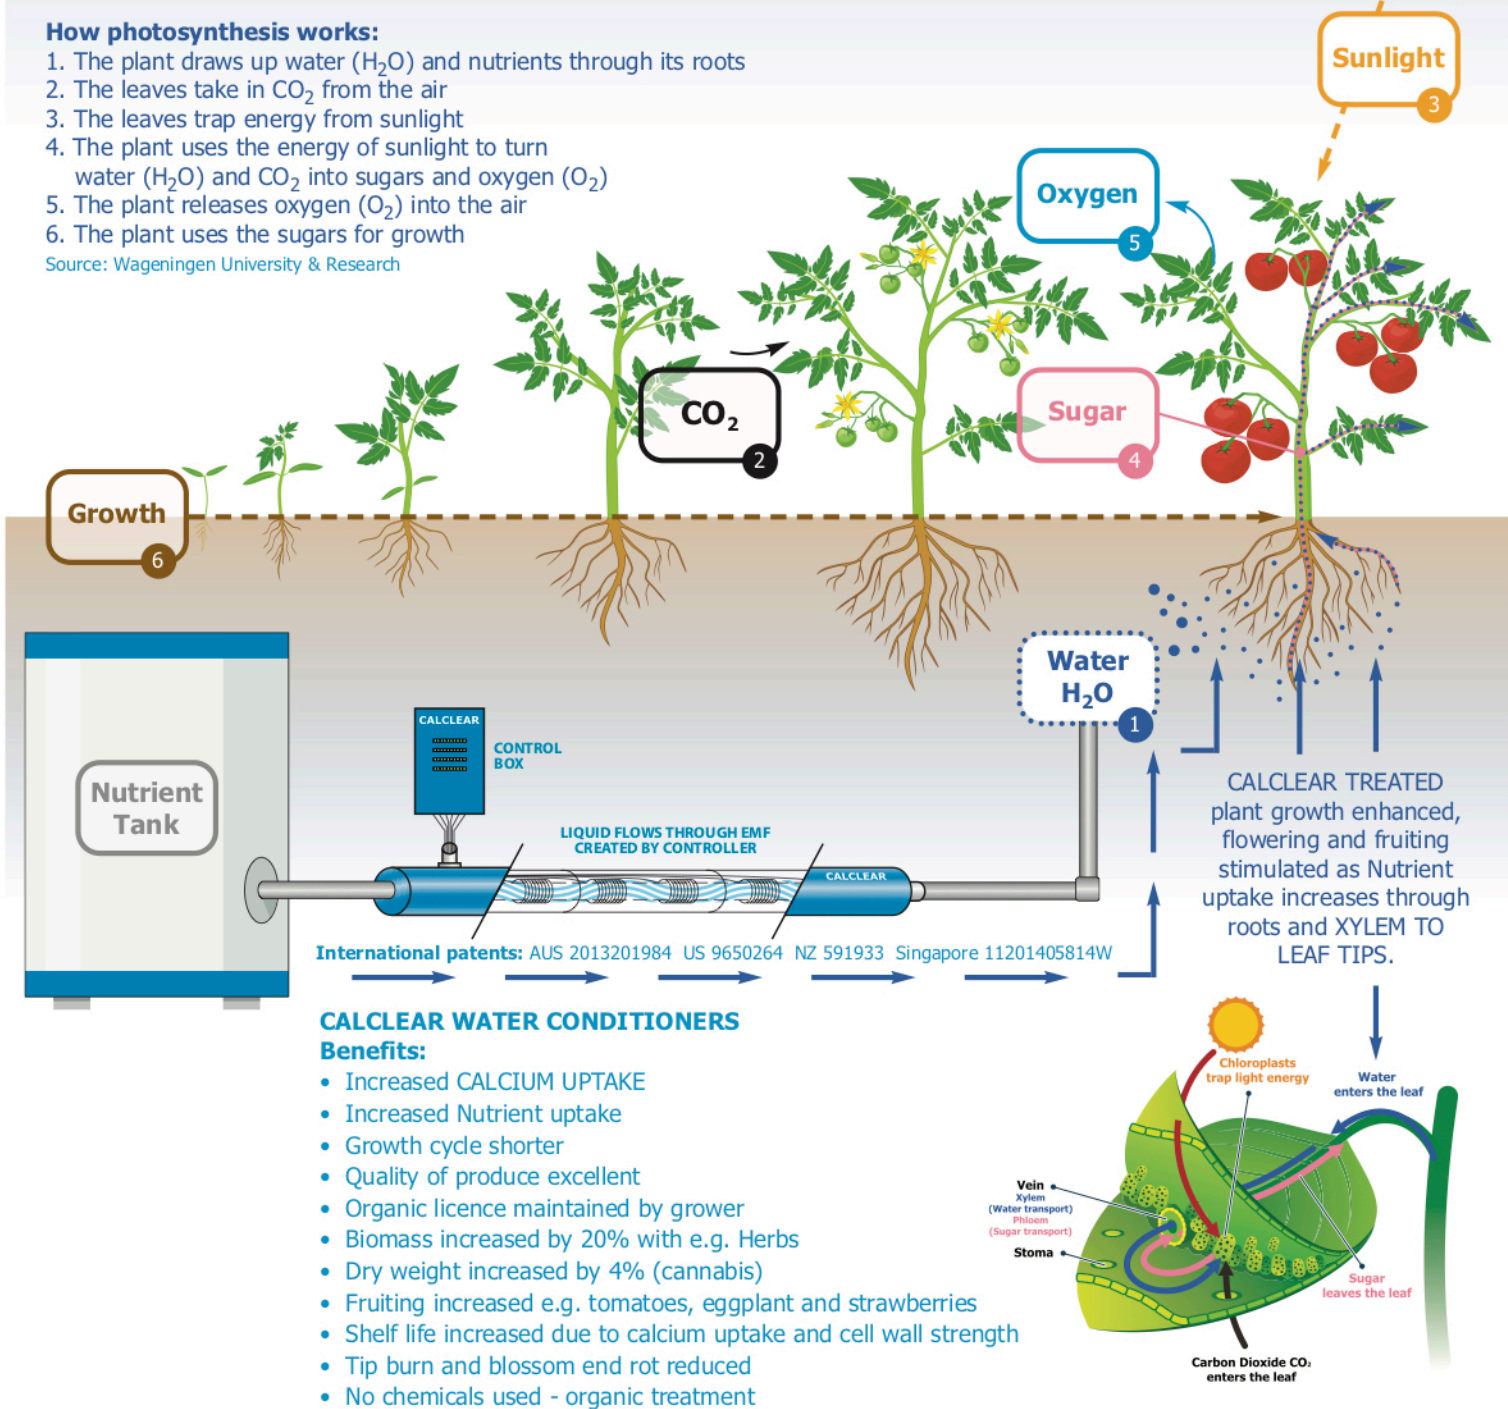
How photosynthesis works:
1. The plant draws up water ($H_2O$) and nutrients through its roots
2. The leaves take in $CO_2$ from the air
3. The leaves trap energy from sunlight
4. The plant uses the energy of sunlight to turn water ($H_2O$) and $CO_2$ into sugars and oxygen ($O_2$)
5. The plant releases oxygen ($O_2$) into the air
6. The plant uses the sugars for growth
Source: Wageningen University & Research

Sunlight 3

Oxygen 5

$CO_2$ 2

Sugar 4

Growth 6

Water $H_2O$ 1

Nutrient Tank

CALCLEAR

CONTROL BOX

LIQUID FLOWS THROUGH EMF CREATED BY CONTROLLER

CALCLEAR

International patents: AUS 2013201984 US 9650264 NZ 591933 Singapore 11201405814W

CALCLEAR TREATED plant growth enhanced, flowering and fruiting stimulated as Nutrient uptake increases through roots and XYLEM TO LEAF TIPS.

CALCLEAR WATER CONDITIONERS
Benefits:
• Increased CALCIUM UPTAKE
• Increased Nutrient uptake
• Growth cycle shorter
• Quality of produce excellent
• Organic licence maintained by grower
• Biomass increased by 20% with e.g. Herbs
• Dry weight increased by 4% (cannabis)
• Fruiting increased e.g. tomatoes, eggplant and strawberries
• Shelf life increased due to calcium uptake and cell wall strength
• Tip burn and blossom end rot reduced
• No chemicals used - organic treatment

Chloroplasts trap light energy

Water enters the leaf

Vein
Xylem (Water transport)
Phloem (Sugar transport)

Stoma

Sugar leaves the leaf

Carbon Dioxide $CO_2$ enters the leaf